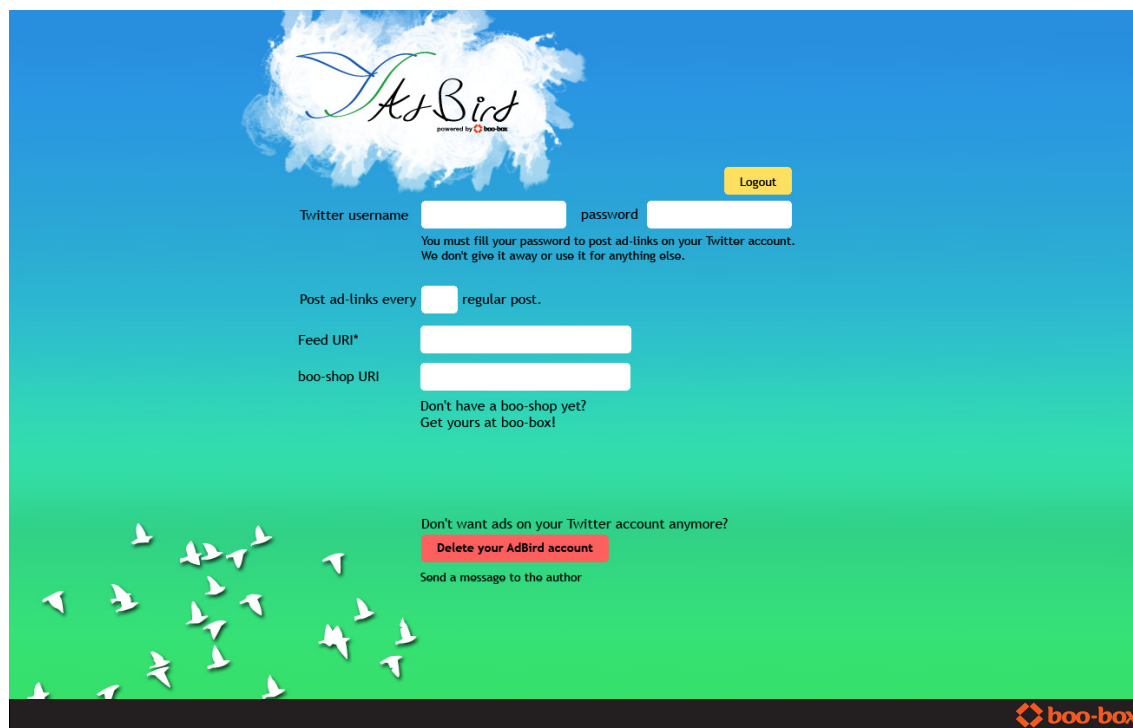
AdBird
powered by boo-box

Logout

Twitter username

password

You must fill your password to post ad-links on your Twitter account. We don't give it away or use it for anything else.

Post ad-links every regular post.

Feed URI*

boo-shop URI

Don't have a boo-shop yet?
Get yours at boo-box!

Don't want ads on your Twitter account anymore?

Delete your AdBird account

Send a message to the author

boo-box